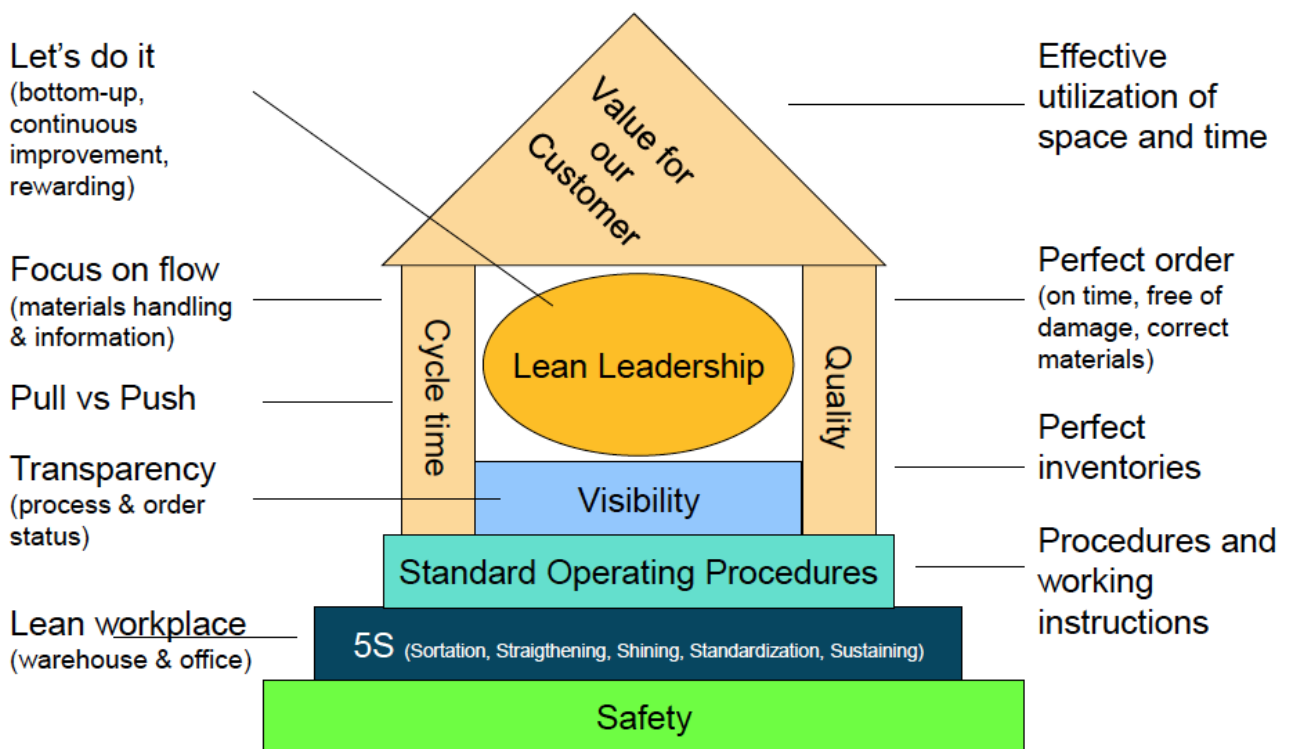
Let's do it
(bottom-up, continuous improvement, rewarding)

Value for our Customer

Effective utilization of space and time

Focus on flow
(materials handling & information)

Cycle time

Lean Leadership

Quality

Perfect order
(on time, free of damage, correct materials)

Pull vs Push

Perfect inventories

Transparency
(process & order status)

Visibility

Standard Operating Procedures

Procedures and working instructions

Lean workplace
(warehouse & office)

5S (Sortation, Straigthening, Shining, Standardization, Sustaining)

Safety